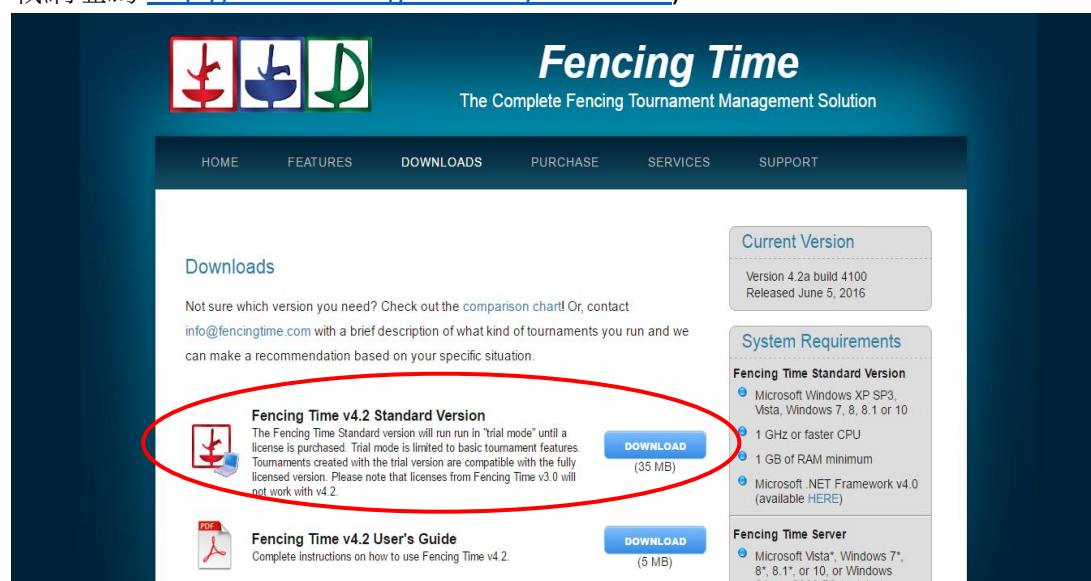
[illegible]

Fencing Time

The Complete Fencing Tournament Management Solution

HOME FEATURES DOWNLOADS PURCHASE SERVICES SUPPORT

Downloads

Not sure which version you need? Check out the comparison chart! Or, contact info@fencingtime.com with a brief description of what kind of tournaments you run and we can make a recommendation based on your specific situation.

Fencing Time v4.2 Standard Version

The Fencing Time Standard version will run run in "trial mode" until a license is purchased. Trial mode is limited to basic tournament features. Tournaments created with the trial version are compatible with the fully licensed version. Please note that licenses from Fencing Time v3.0 will not work with v4.2.

DOWNLOAD
(35 MB)

PDF

Fencing Time v4.2 User's Guide

Complete instructions on how to use Fencing Time v4.2.

DOWNLOAD
(5 MB)

Current Version

Version 4.2a build 4100
Released June 5, 2016

System Requirements

Fencing Time Standard Version

Microsoft Windows XP SP3, Vista, Windows 7, 8, 8.1 or 10

1 GHz or faster CPU

1 GB of RAM minimum

Microsoft .NET Framework v4.0 (available HERE)

Fencing Time Server

Microsoft Vista*, Windows 7*, 8*, 8.1*, or 10, or Windows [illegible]